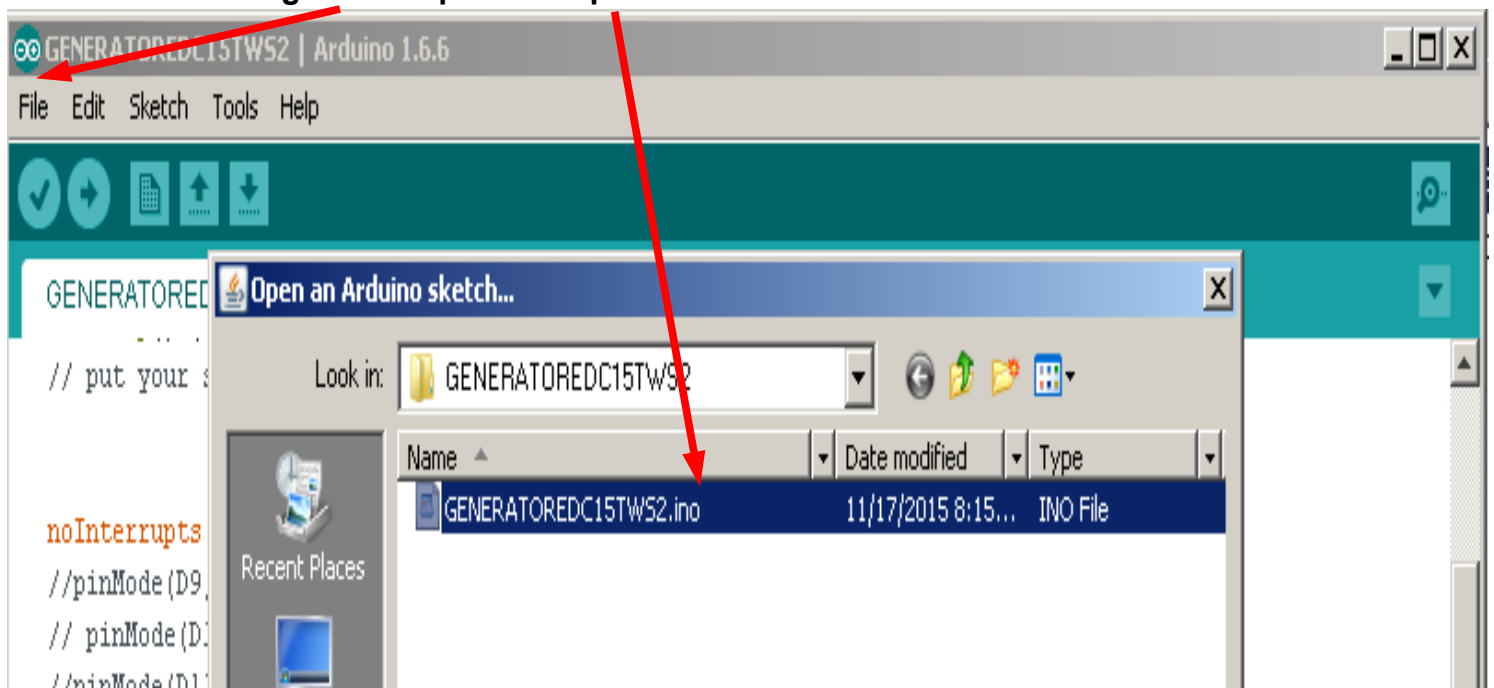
GENERATOREDC15TWS2 | Arduino 1.6.6

File Edit Sketch Tools Help

GENERATORED

// put your s

noInterrupts

//pinMode(D9

// pinMode(D1

Open an Arduino sketch...

Look in: GENERATOREDC15TWS2

Recent Places

| Name | Date modified | Type |
|---|---|---|
| GENERATOREDC15TWS2.ino | 11/17/2015 8:15... | INO File |